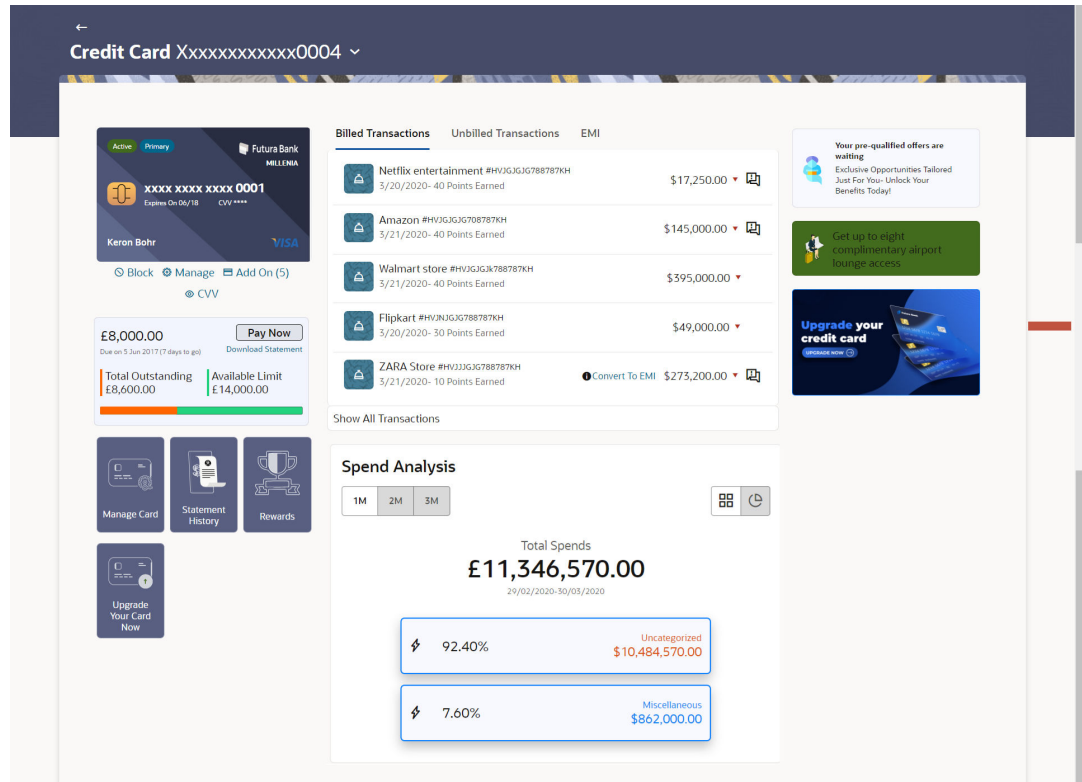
←
Credit Card Xxxxxxxxxxxx0004

Active Primary
Futura Bank
MILLENIA
XXXX XXXX XXXX 0001
Expires On 06/18 CVV ****
Keron Bohr
VISA

Block Manage Add On (5)
CVV

£8,000.00
Due on 5 Jun 2017 (7 days to go)
Pay Now
Download Statement
Total Outstanding
£8,600.00
Available Limit
£14,000.00

Manage Card
Statement History
Rewards
Upgrade Your Card Now

Billed Transactions Unbilled Transactions EMI

Netflix entertainment #HVJGJGJG788787KH
3/20/2020- 40 Points Earned
$17,250.00

Amazon #HVJGJGJG708787KH
3/21/2020- 40 Points Earned
$145,000.00

Walmart store #HVJGJGJk788787KH
3/21/2020- 40 Points Earned
$395,000.00

Flipkart #HVJNJGJG788787KH
3/20/2020- 30 Points Earned
$49,000.00

ZARA Store #HVJJJGJG788787KH
3/21/2020- 10 Points Earned
Convert To EMI
$273,200.00

Show All Transactions

Spend Analysis
1M 2M 3M

Total Spends
£11,346,570.00
29/02/2020-30/03/2020

92.40%
Uncategorized
$10,484,570.00

7.60%
Miscellaneous
$862,000.00

Your pre-qualified offers are waiting
Exclusive Opportunities Tailored Just For You- Unlock Your Benefits Today!

Get up to eight complimentary airport lounge access

Upgrade your credit card
UPGRADE NOW